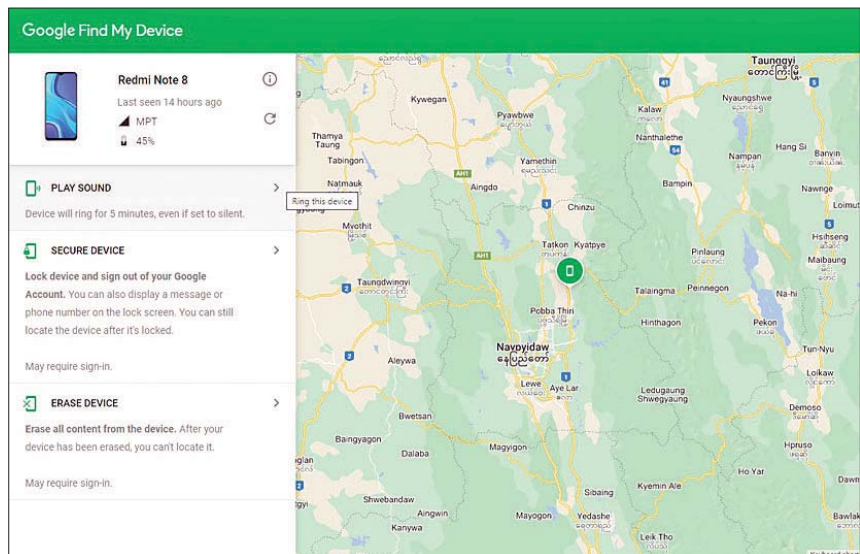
Google Find My Device

Redmi Note 8
Last seen 14 hours ago
MPT
45%

PLAY SOUND
Device will ring for 5 minutes, even if set to silent.

Ring this device

SECURE DEVICE
Lock device and sign out of your Google Account. You can also display a message or phone number on the lock screen. You can still locate the device after it's locked.

May require sign-in.

ERASE DEVICE
Erase all content from the device. After your device has been erased, you can't locate it.

May require sign-in.

Taunggyi
တောင်ကြီး
Kywegan
Pyawbwe
Kalaw
Nyaungshwe
Thamya Taung
Nanthalethe
Hang Si
Nampan
Banyin
Tabingon
Yamethin
Natmauk
Aingdo
Bampin
Nawnge
Chinzu
Loimut
Myothit
Hsihseng
Tatkon
Kyatpye
Pinlaung
Maibaung
Taungdwingyi
Talaingma
Peinnegon
Na-hi
Pobba Thiri
Hinthagon
Pekon
Naypyidaw
နေပြည်တော်
Tun-Nyu
Aleywa
Lewe
Aye Lar
Loikaw
Ledugaung
Shwegyaung
Demoso
Bwetsan
Baingyagon
Dalaba
Magyigon
Hpruso
Ho Yar
Sibaing
Kyemin Ale
Dawn
Shwebandaw
Aingwin
Mayogon
Yedashe
Bawlak
Kanywa
Leik Tho
AH1